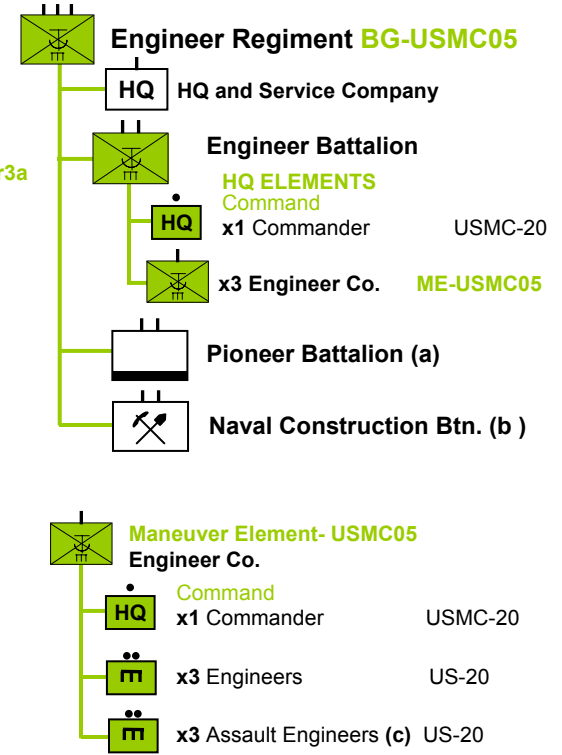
Engineer Regiment BG-USMC05

HQ HQ and Service Company

Engineer Battalion

r3a

HQ ELEMENTS
Command

HQ x1 Commander USMC-20

x3 Engineer Co. ME-USMC05

Pioneer Battalion (a)

Naval Construction Btn. (b )

Maneuver Element- USMC05
Engineer Co.

Command
HQ x1 Commander USMC-20

x3 Engineers US-20

x3 Assault Engineers (c) US-20